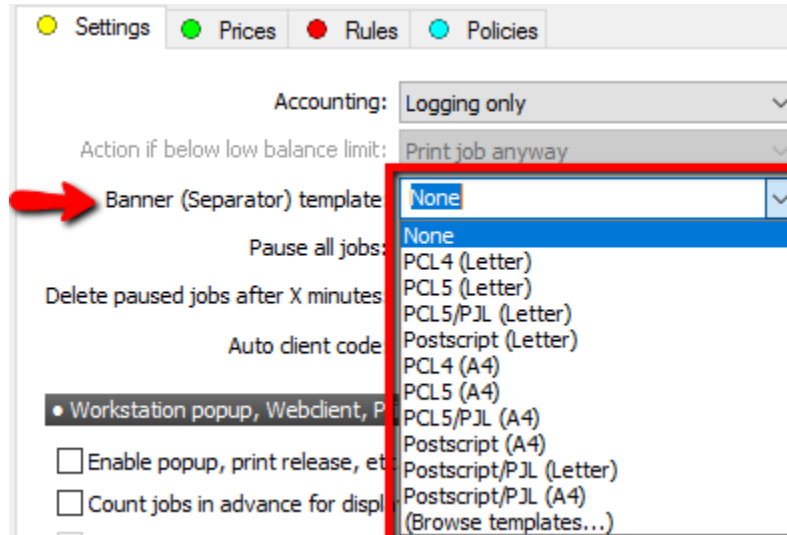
Settings | Prices | Rules | Policies

Accounting: Logging only

Action if below low balance limit: Print job anyway

Banner (Separator) template: None

Pause all jobs:

Delete paused jobs after X minutes

Auto client code

None
PCL4 (Letter)
PCL5 (Letter)
PCL5/PJL (Letter)
Postscript (Letter)
PCL4 (A4)
PCL5 (A4)
PCL5/PJL (A4)
Postscript (A4)
Postscript/PJL (Letter)
Postscript/PJL (A4)
(Browse templates...)

• Workstation popup, Webclient, P

Enable popup, print release, et

Count jobs in advance for displ